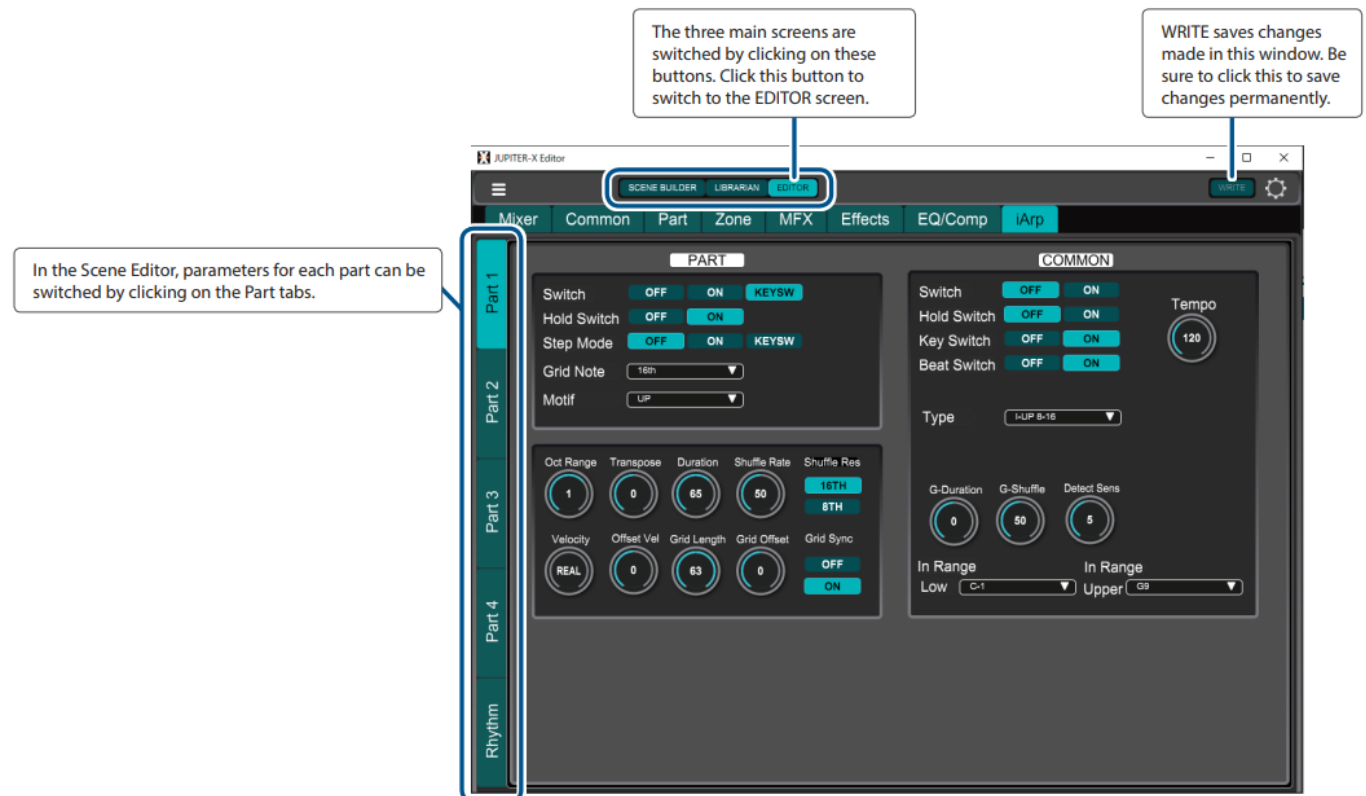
The three main screens are switched by clicking on these buttons. Click this button to switch to the EDITOR screen.

WRITE saves changes made in this window. Be sure to click this to save changes permanently.

In the Scene Editor, parameters for each part can be switched by clicking on the Part tabs.

JUPITER-X Editor

SCENE BUILDER LIBRARIAN EDITOR

WRITE

Mixer Common Part Zone MFX Effects EQ/Comp iArp

Part 1
Part 2
Part 3
Part 4
Rhythm

PART

Switch OFF ON KEYSW
Hold Switch OFF ON
Step Mode OFF ON KEYSW
Grid Note 16th
Motif UP

Oct Range 1
Transpose 0
Duration 65
Shuffle Rate 50
Shuffle Res 16TH 8TH
Velocity REAL
Offset Vel 0
Grid Length 63
Grid Offset 0
Grid Sync OFF ON

COMMON

Switch OFF ON
Hold Switch OFF ON
Key Switch OFF ON
Beat Switch OFF ON
Tempo 120

Type I-UP 8-16

G-Duration 0
G-Shuffle 50
Detect Sens 5

In Range Low C-1
In Range Upper G9